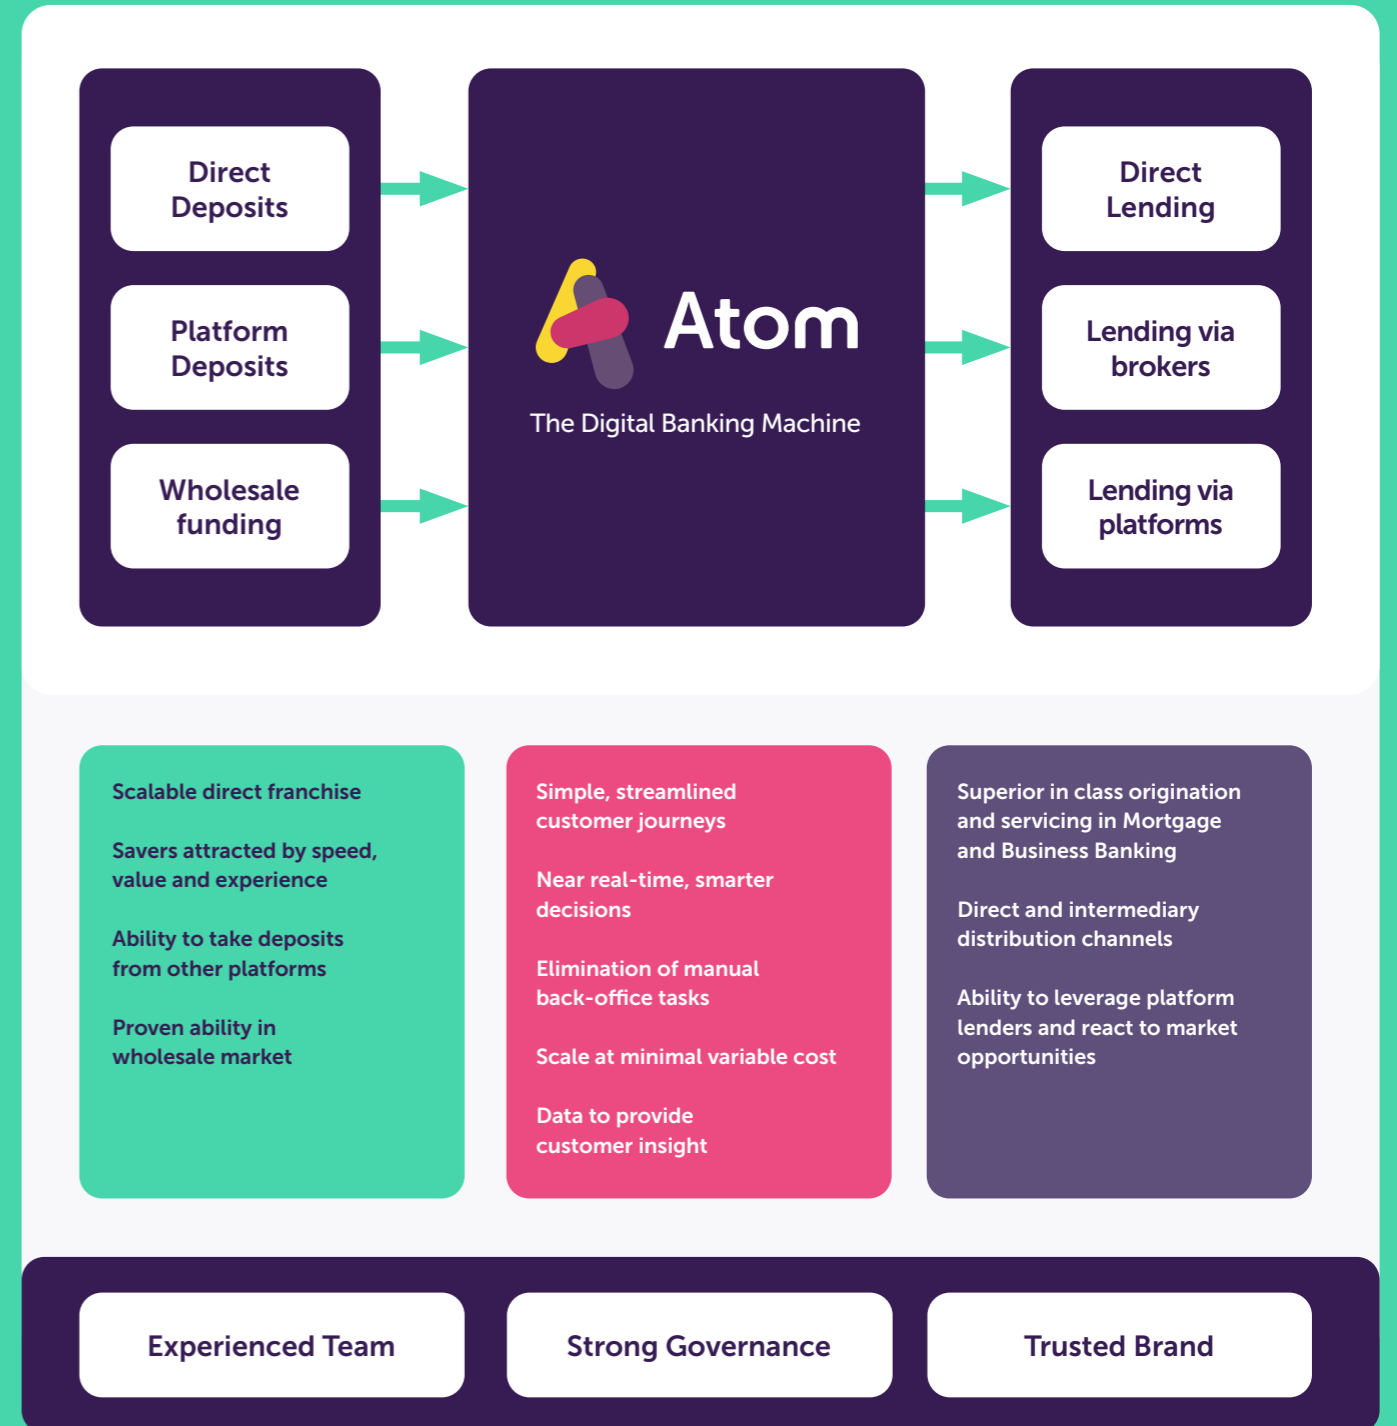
Direct Deposits

Platform Deposits

Wholesale funding

Atom

The Digital Banking Machine

Direct Lending

Lending via brokers

Lending via platforms

Scalable direct franchise

Savers attracted by speed, value and experience

Ability to take deposits from other platforms

Proven ability in wholesale market

Simple, streamlined customer journeys

Near real-time, smarter decisions

Elimination of manual back-office tasks

Scale at minimal variable cost

Data to provide customer insight

Superior in class origination and servicing in Mortgage and Business Banking

Direct and intermediary distribution channels

Ability to leverage platform lenders and react to market opportunities

Experienced Team

Strong Governance

Trusted Brand